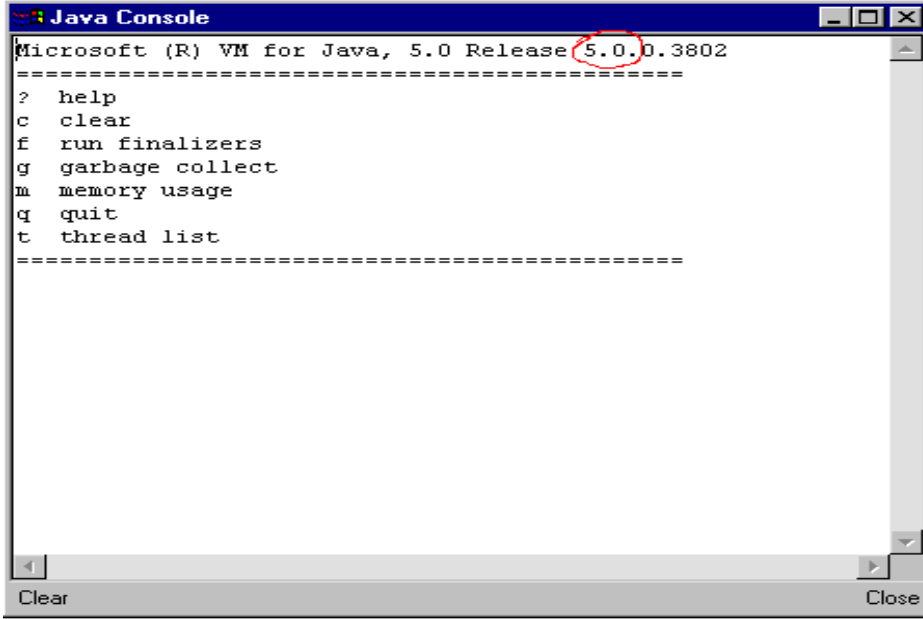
Java Console

Microsoft (R) VM for Java, 5.0 Release 5.0.0.3802
==============================================
? help
c clear
f run finalizers
g garbage collect
m memory usage
q quit
t thread list
==============================================

Clear

Close